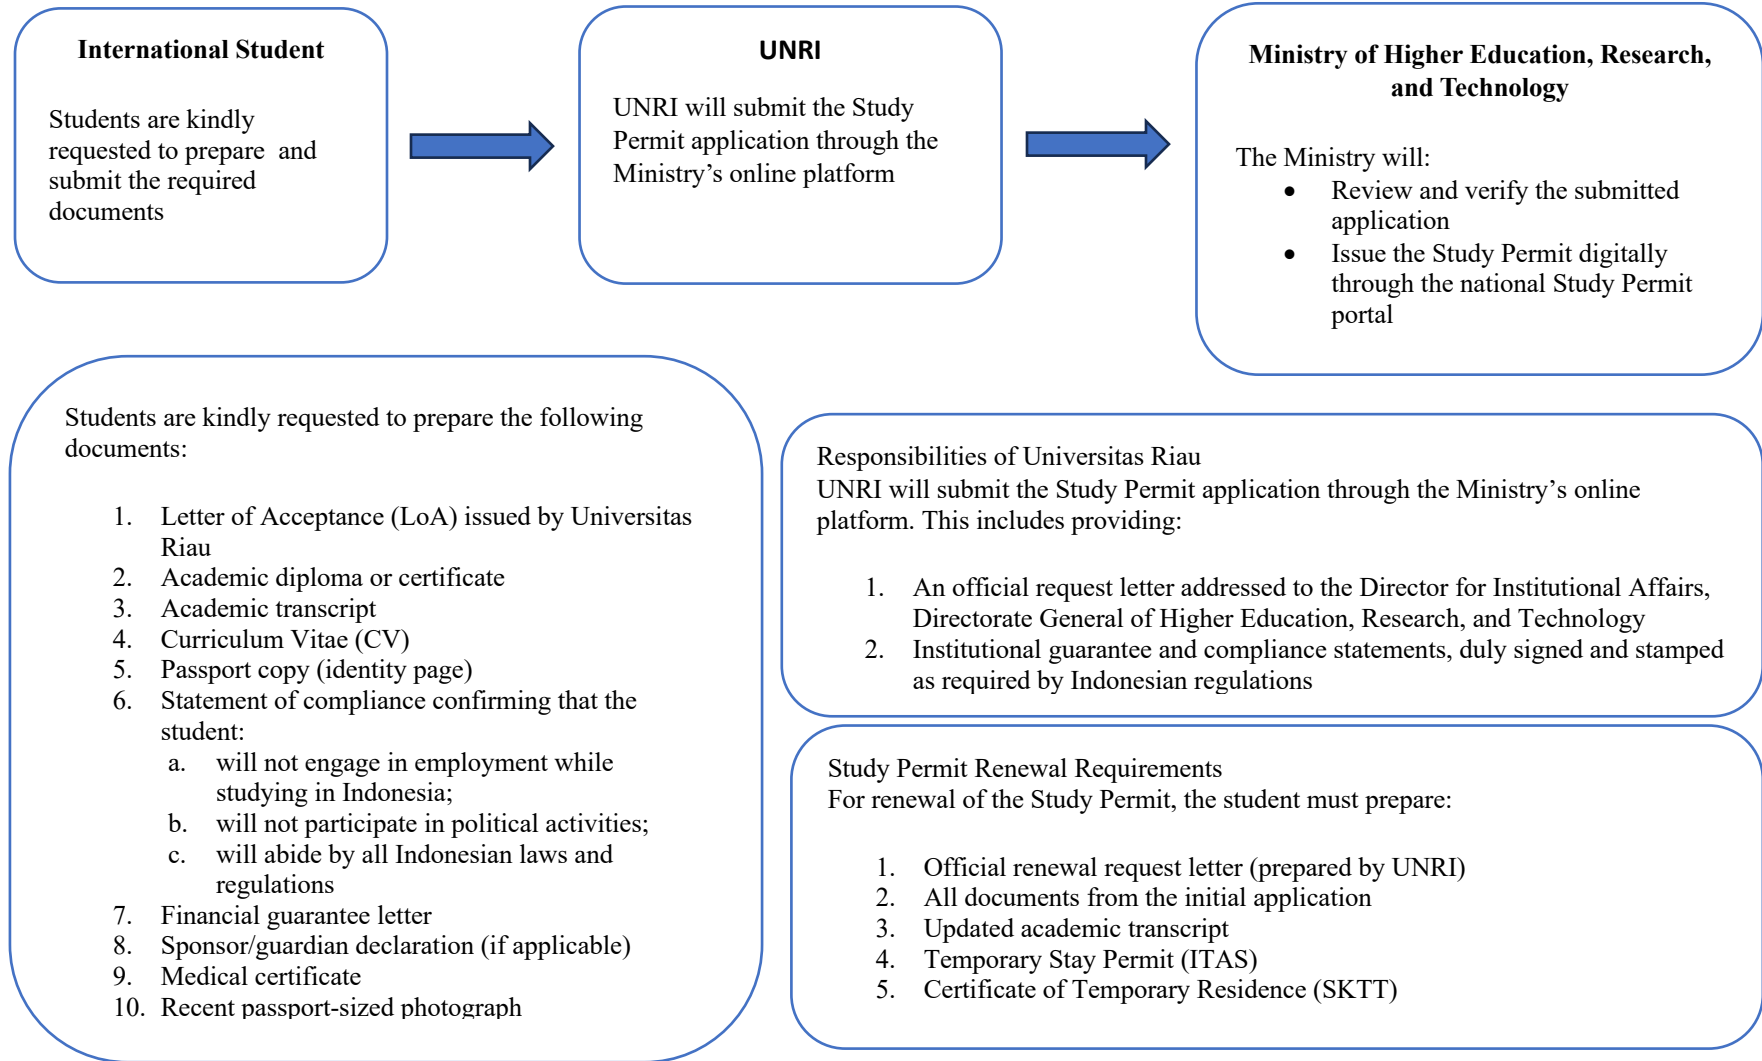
International Student

Students are kindly requested to prepare and submit the required documents

UNRI

UNRI will submit the Study Permit application through the Ministry’s online platform

Ministry of Higher Education, Research, and Technology

The Ministry will:
- Review and verify the submitted application
- Issue the Study Permit digitally through the national Study Permit portal

Students are kindly requested to prepare the following documents:

1. Letter of Acceptance (LoA) issued by Universitas Riau
2. Academic diploma or certificate
3. Academic transcript
4. Curriculum Vitae (CV)
5. Passport copy (identity page)
6. Statement of compliance confirming that the student:
   a. will not engage in employment while studying in Indonesia;
   b. will not participate in political activities;
   c. will abide by all Indonesian laws and regulations
7. Financial guarantee letter
8. Sponsor/guardian declaration (if applicable)
9. Medical certificate
10. Recent passport-sized photograph

Responsibilities of Universitas Riau
UNRI will submit the Study Permit application through the Ministry’s online platform. This includes providing:

1. An official request letter addressed to the Director for Institutional Affairs, Directorate General of Higher Education, Research, and Technology
2. Institutional guarantee and compliance statements, duly signed and stamped as required by Indonesian regulations

Study Permit Renewal Requirements
For renewal of the Study Permit, the student must prepare:

1. Official renewal request letter (prepared by UNRI)
2. All documents from the initial application
3. Updated academic transcript
4. Temporary Stay Permit (ITAS)
5. Certificate of Temporary Residence (SKTT)